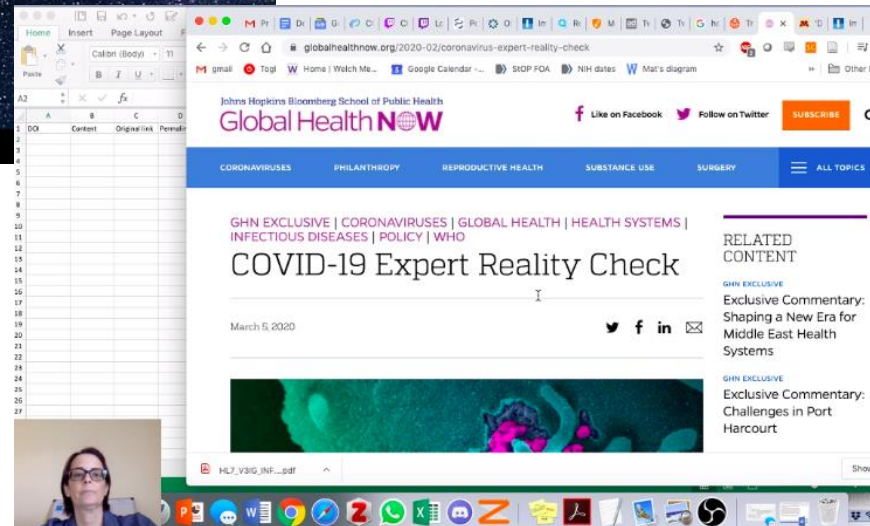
Home Insert Page Layout

Paste

Calibri (Body) 11

B I U

A2 fx

| | A | B | C | D |
|---|---|---|---|---|
| 1 | DOI | Content | Original link | Permali |
| 2 | | | | |
| 3 | | | | |
| 4 | | | | |
| 5 | | | | |
| 6 | | | | |
| 7 | | | | |
| 8 | | | | |
| 9 | | | | |
| 10 | | | | |
| 11 | | | | |
| 12 | | | | |
| 13 | | | | |
| 14 | | | | |
| 15 | | | | |
| 16 | | | | |
| 17 | | | | |
| 18 | | | | |
| 19 | | | | |
| 20 | | | | |
| 21 | | | | |
| 22 | | | | |
| 23 | | | | |
| 24 | | | | |
| 25 | | | | |
| 26 | | | | |
| 27 | | | | |

globalhealthnow.org/2020-02/coronavirus-expert-reality-check

gmail Togl Home | Welch Me... Google Calendar -... StOP FOA NIH dates Mat's diagram Other

Johns Hopkins Bloomberg School of Public Health
Global Health NOW

Like on Facebook Follow on Twitter SUBSCRIBE

CORONAVIRUSES PHILANTHROPY REPRODUCTIVE HEALTH SUBSTANCE USE SURGERY ALL TOPICS

GHN EXCLUSIVE | CORONAVIRUSES | GLOBAL HEALTH | HEALTH SYSTEMS | INFECTIOUS DISEASES | POLICY | WHO

COVID-19 Expert Reality Check

March 5, 2020

RELATED CONTENT

GHN EXCLUSIVE
Exclusive Commentary: Shaping a New Era for Middle East Health Systems

GHN EXCLUSIVE
Exclusive Commentary: Challenges in Port Harcourt

HL7_V3IG_INF....pdf

Show